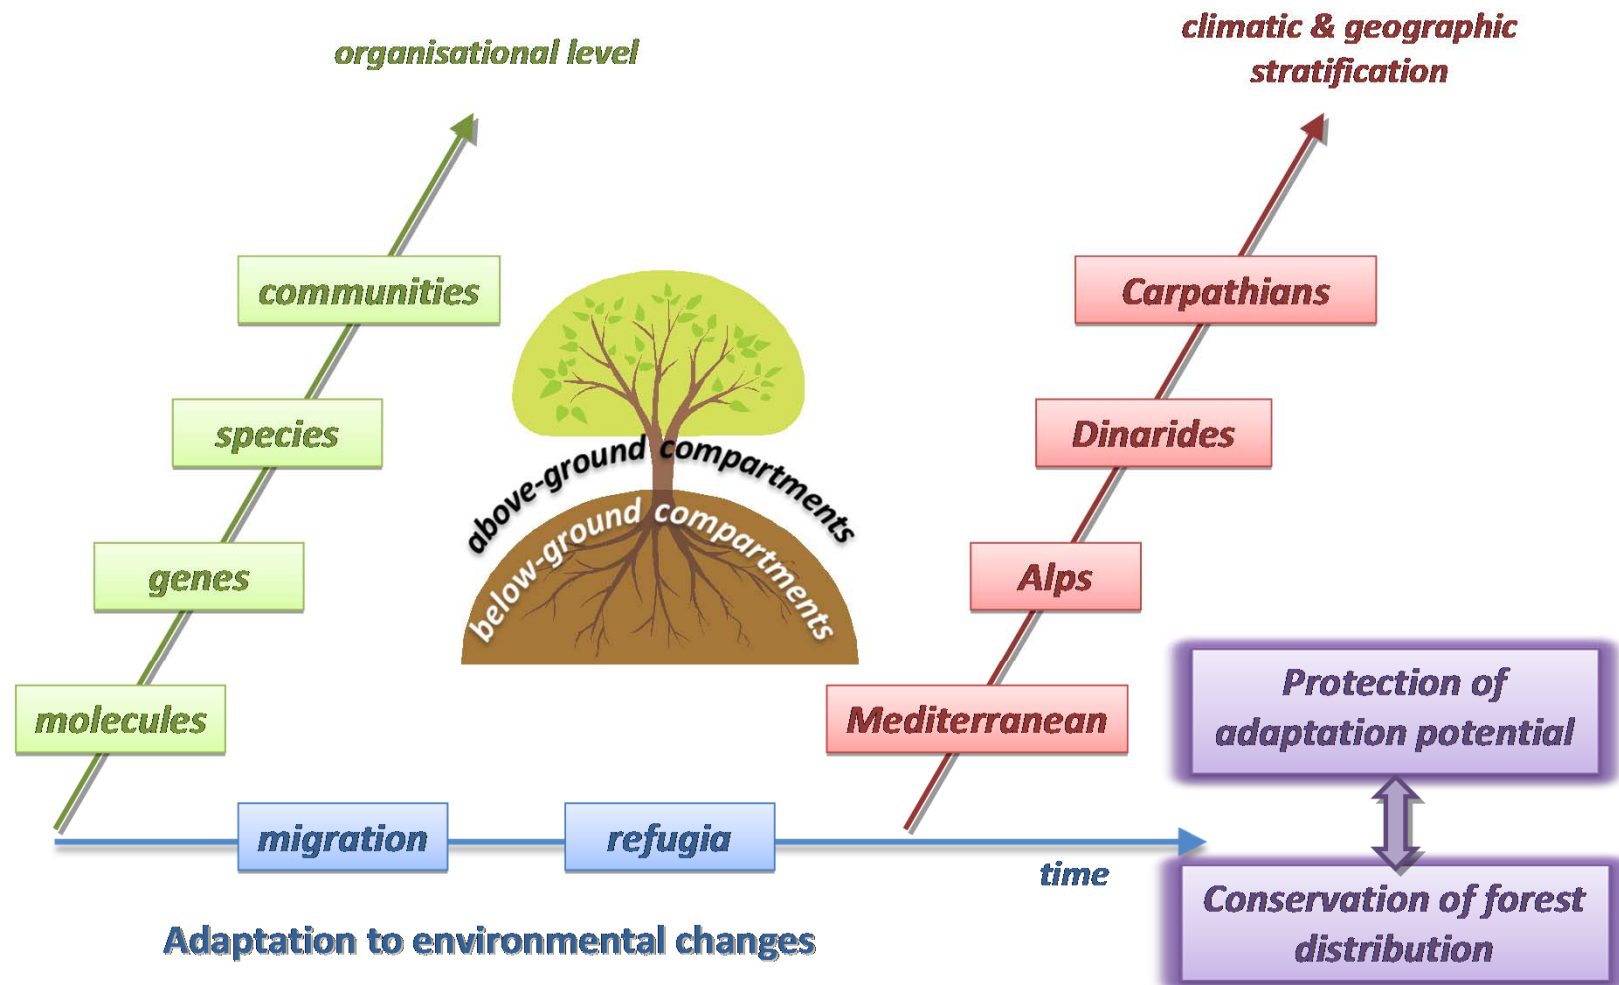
organisational level

communities

species

genes

molecules

above-ground compartments

below-ground compartments

climatic & geographic stratification

Carpathians

Dinarides

Alps

Mediterranean

migration

refugia

time

Protection of adaptation potential

Conservation of forest distribution

Adaptation to environmental changes